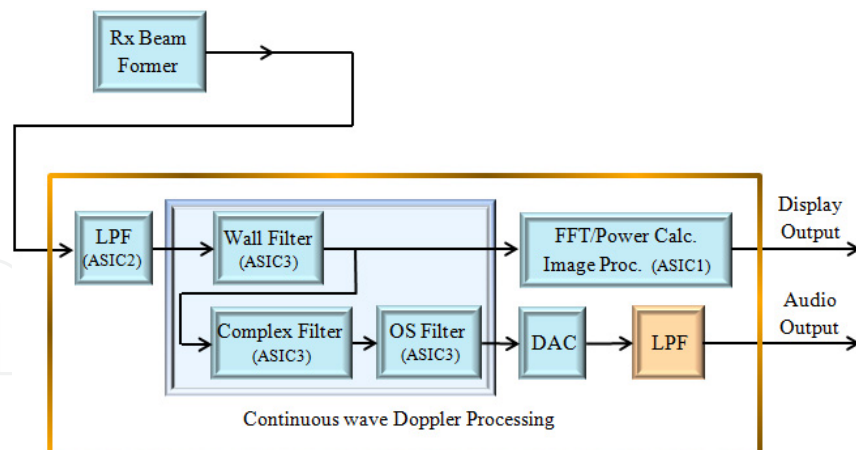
Rx Beam Former

LPF (ASIC2)

Wall Filter (ASIC3)

FFT/Power Calc. Image Proc. (ASIC1)

Display Output

Complex Filter (ASIC3)

OS Filter (ASIC3)

DAC

LPF

Audio Output

Continuous wave Doppler Processing